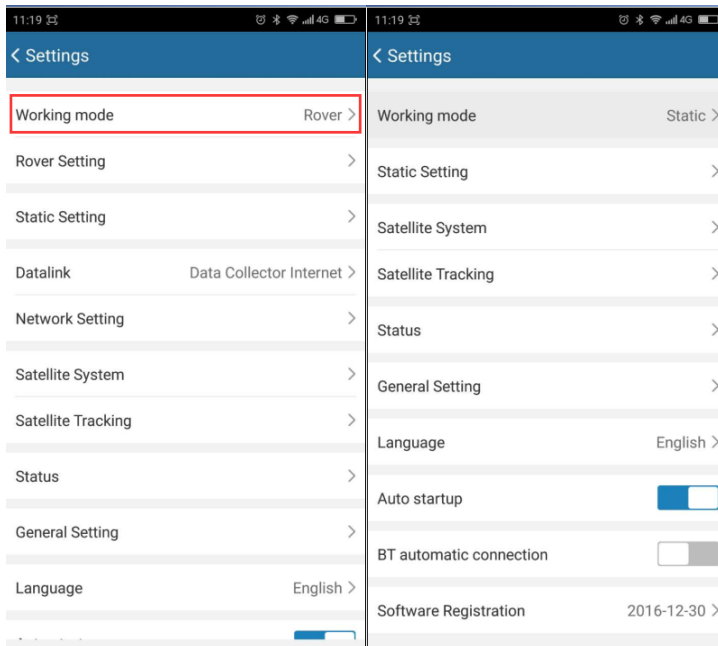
11:19 4G

< Settings

Working mode Rover >

Rover Setting >

Static Setting >

Datalink Data Collector Internet >

Network Setting >

Satellite System >

Satellite Tracking >

Status >

General Setting >

Language English >

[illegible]

11:19 4G

< Settings

Working mode Static >

Static Setting >

Satellite System >

Satellite Tracking >

Status >

General Setting >

Language English >

Auto startup

BT automatic connection

Software Registration 2016-12-30 >